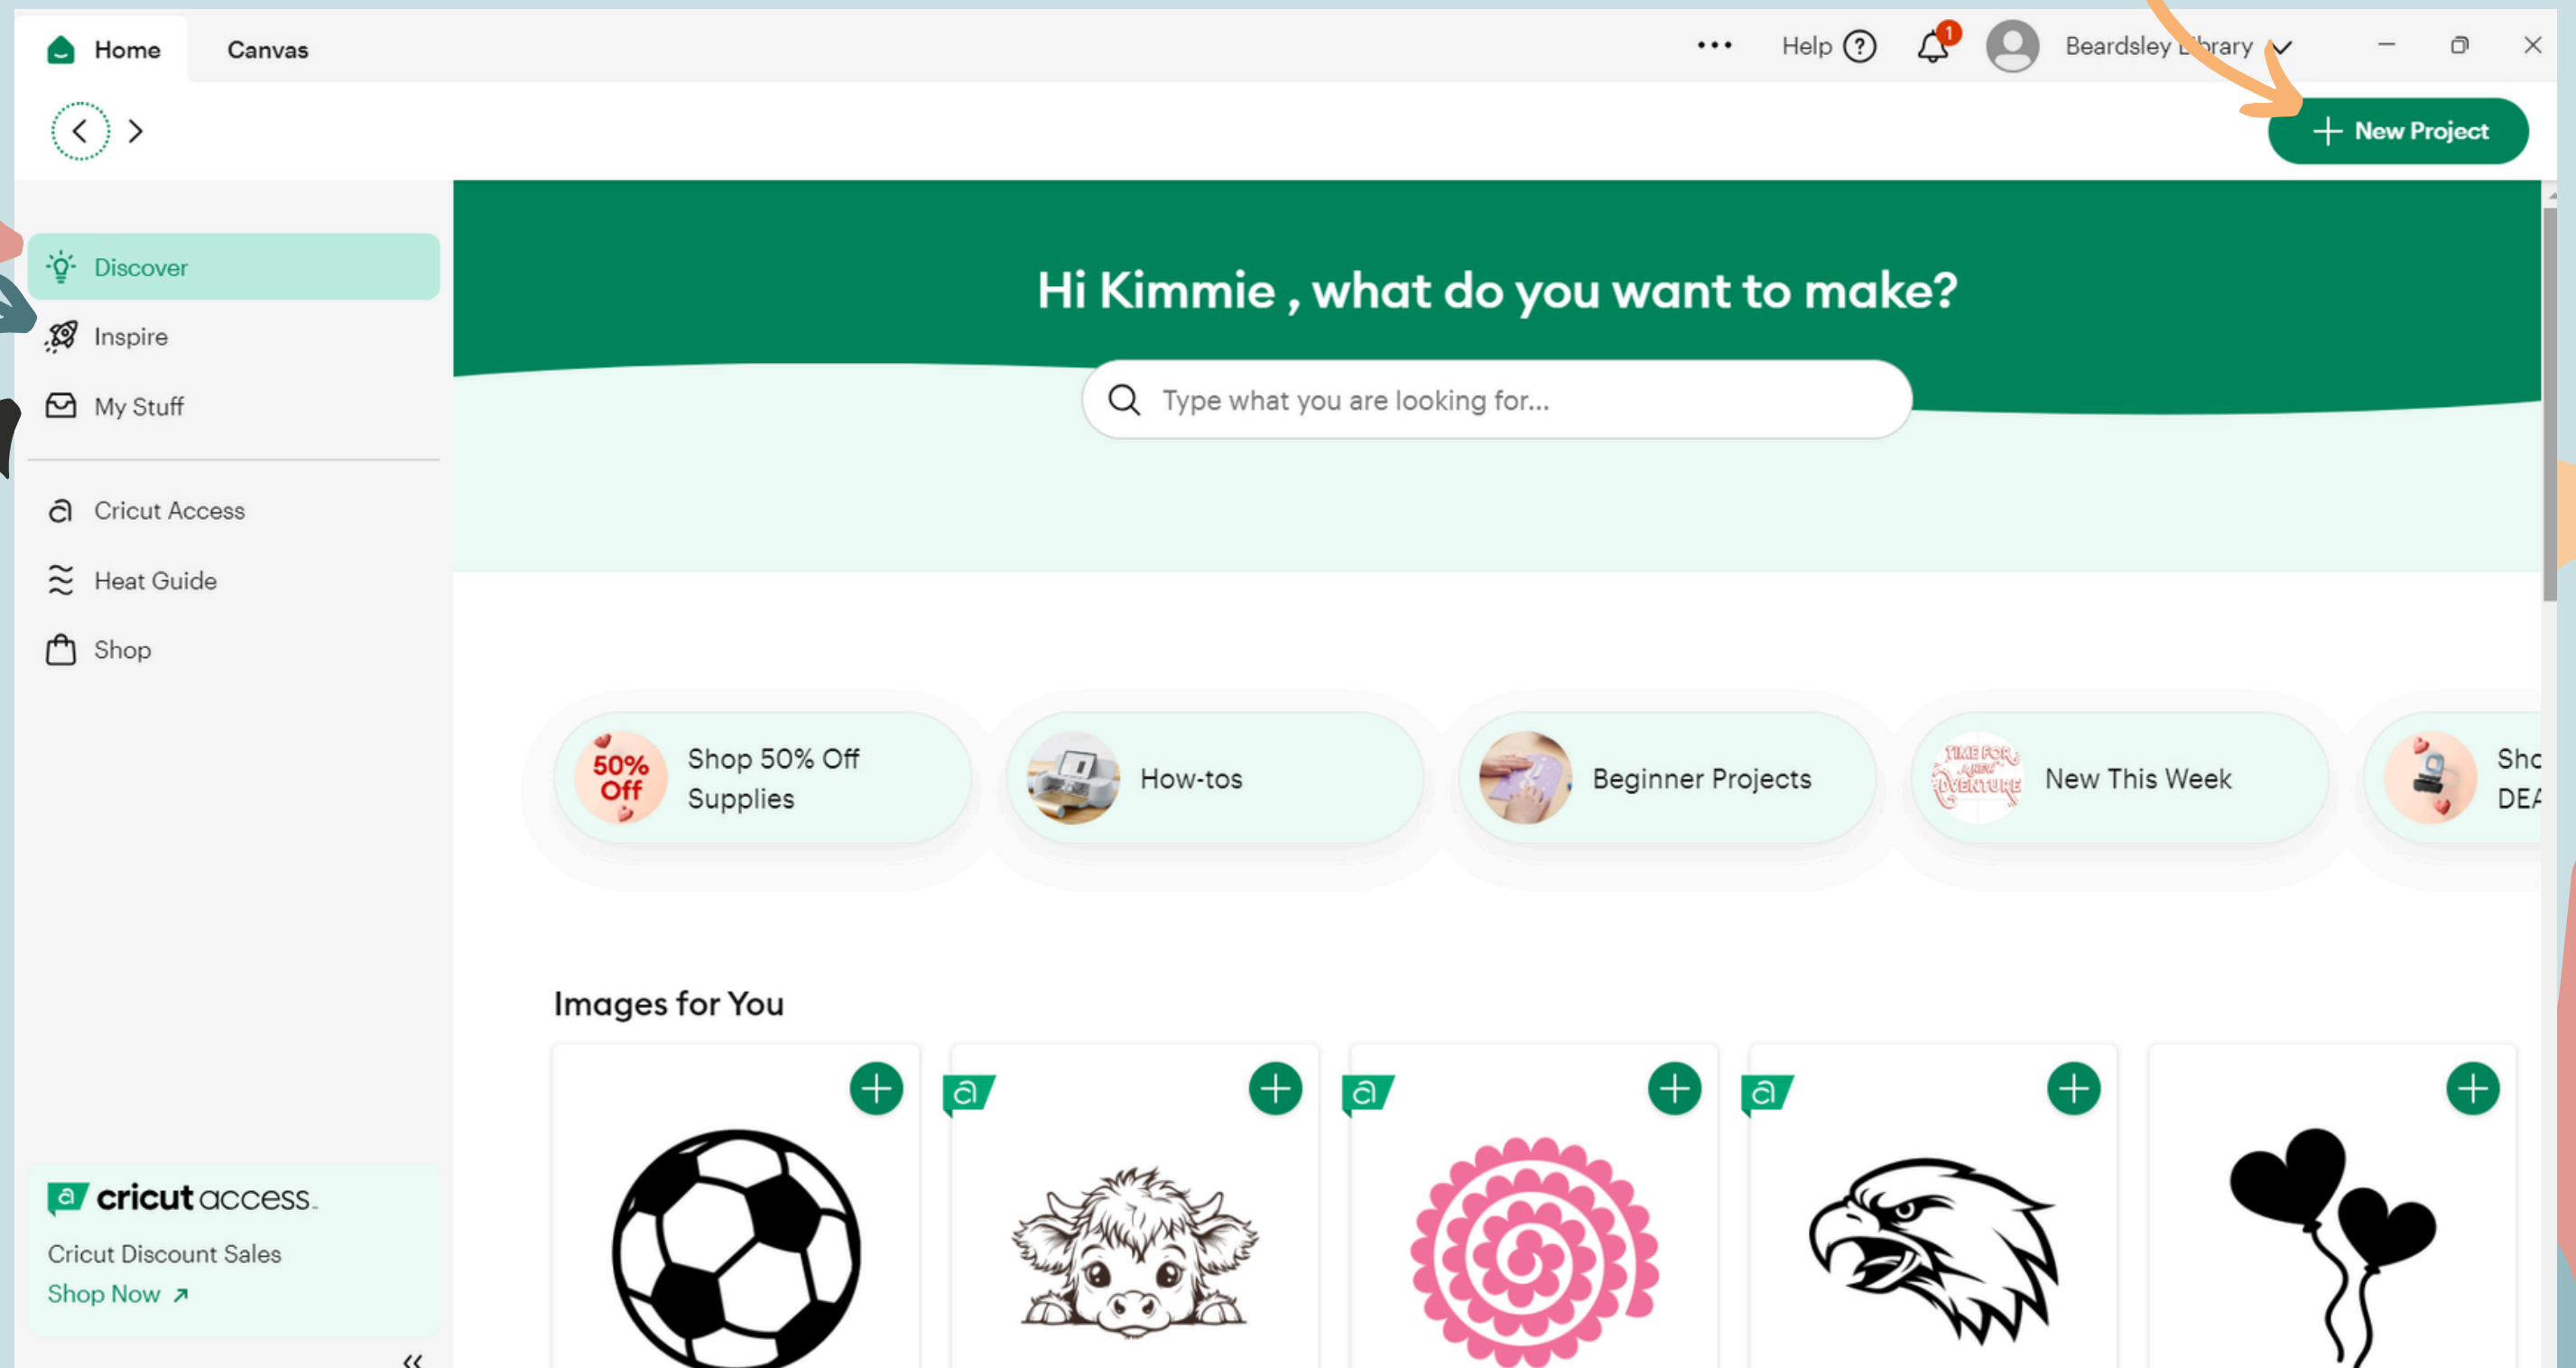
Home Canvas

••• Help ? 1 Beardsley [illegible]brary

New Project

Discover
Inspire
My Stuff
Cricut Access
Heat Guide
Shop

cricut access
Cricut Discount Sales
Shop Now ↗

Hi Kimmie , what do you want to make?

Type what you are looking for...

50% Off Shop 50% Off Supplies

How-tos

Beginner Projects

TIME FOR A NEW ADVENTURE New This Week

Sho DEA

Images for You